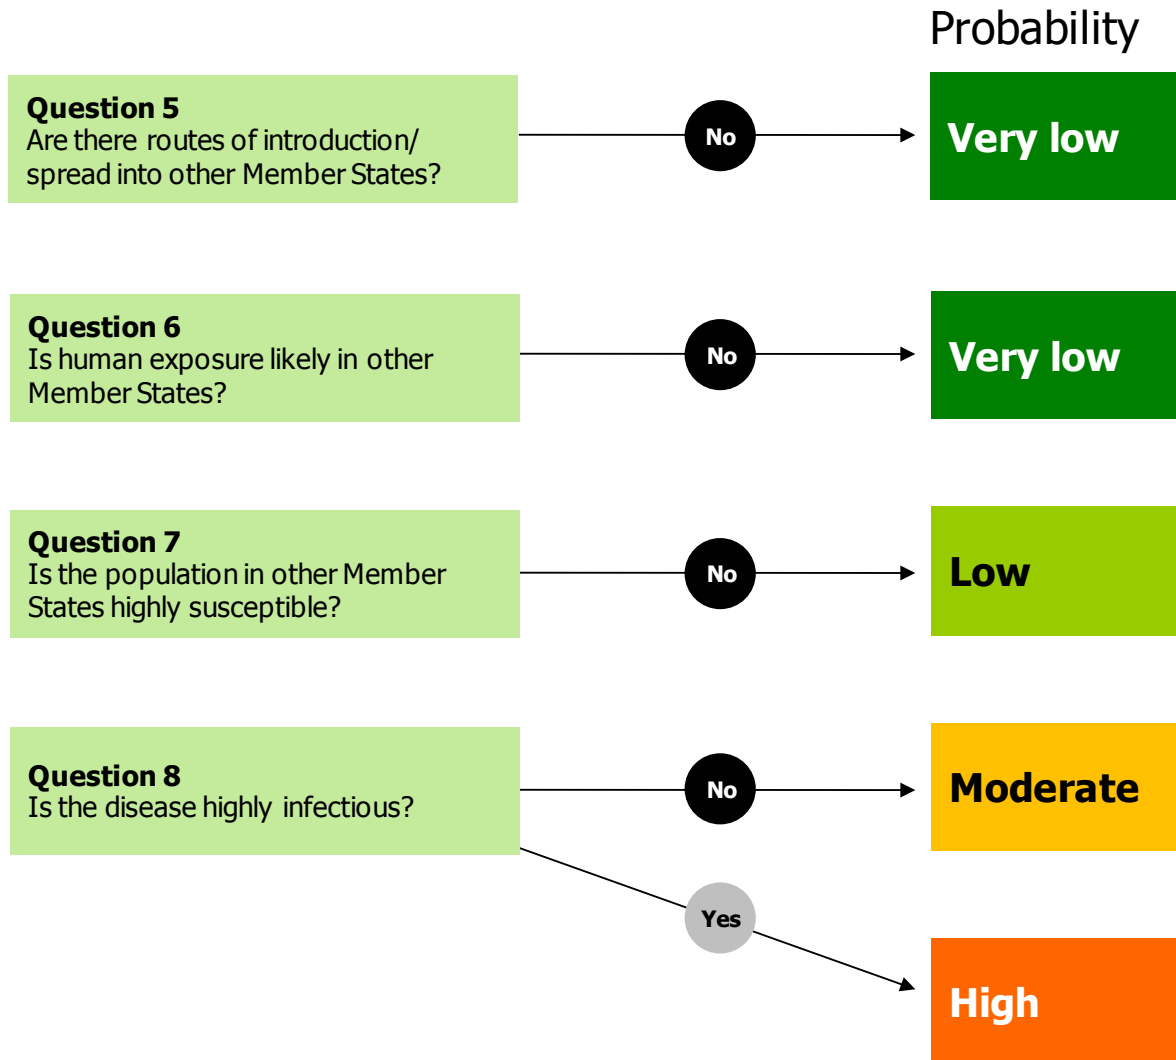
Probability

Question 5
Are there routes of introduction/ spread into other Member States?

No

Very low

Question 6
Is human exposure likely in other Member States?

No

Very low

Question 7
Is the population in other Member States highly susceptible?

No

Low

Question 8
Is the disease highly infectious?

No

Moderate

Yes

High